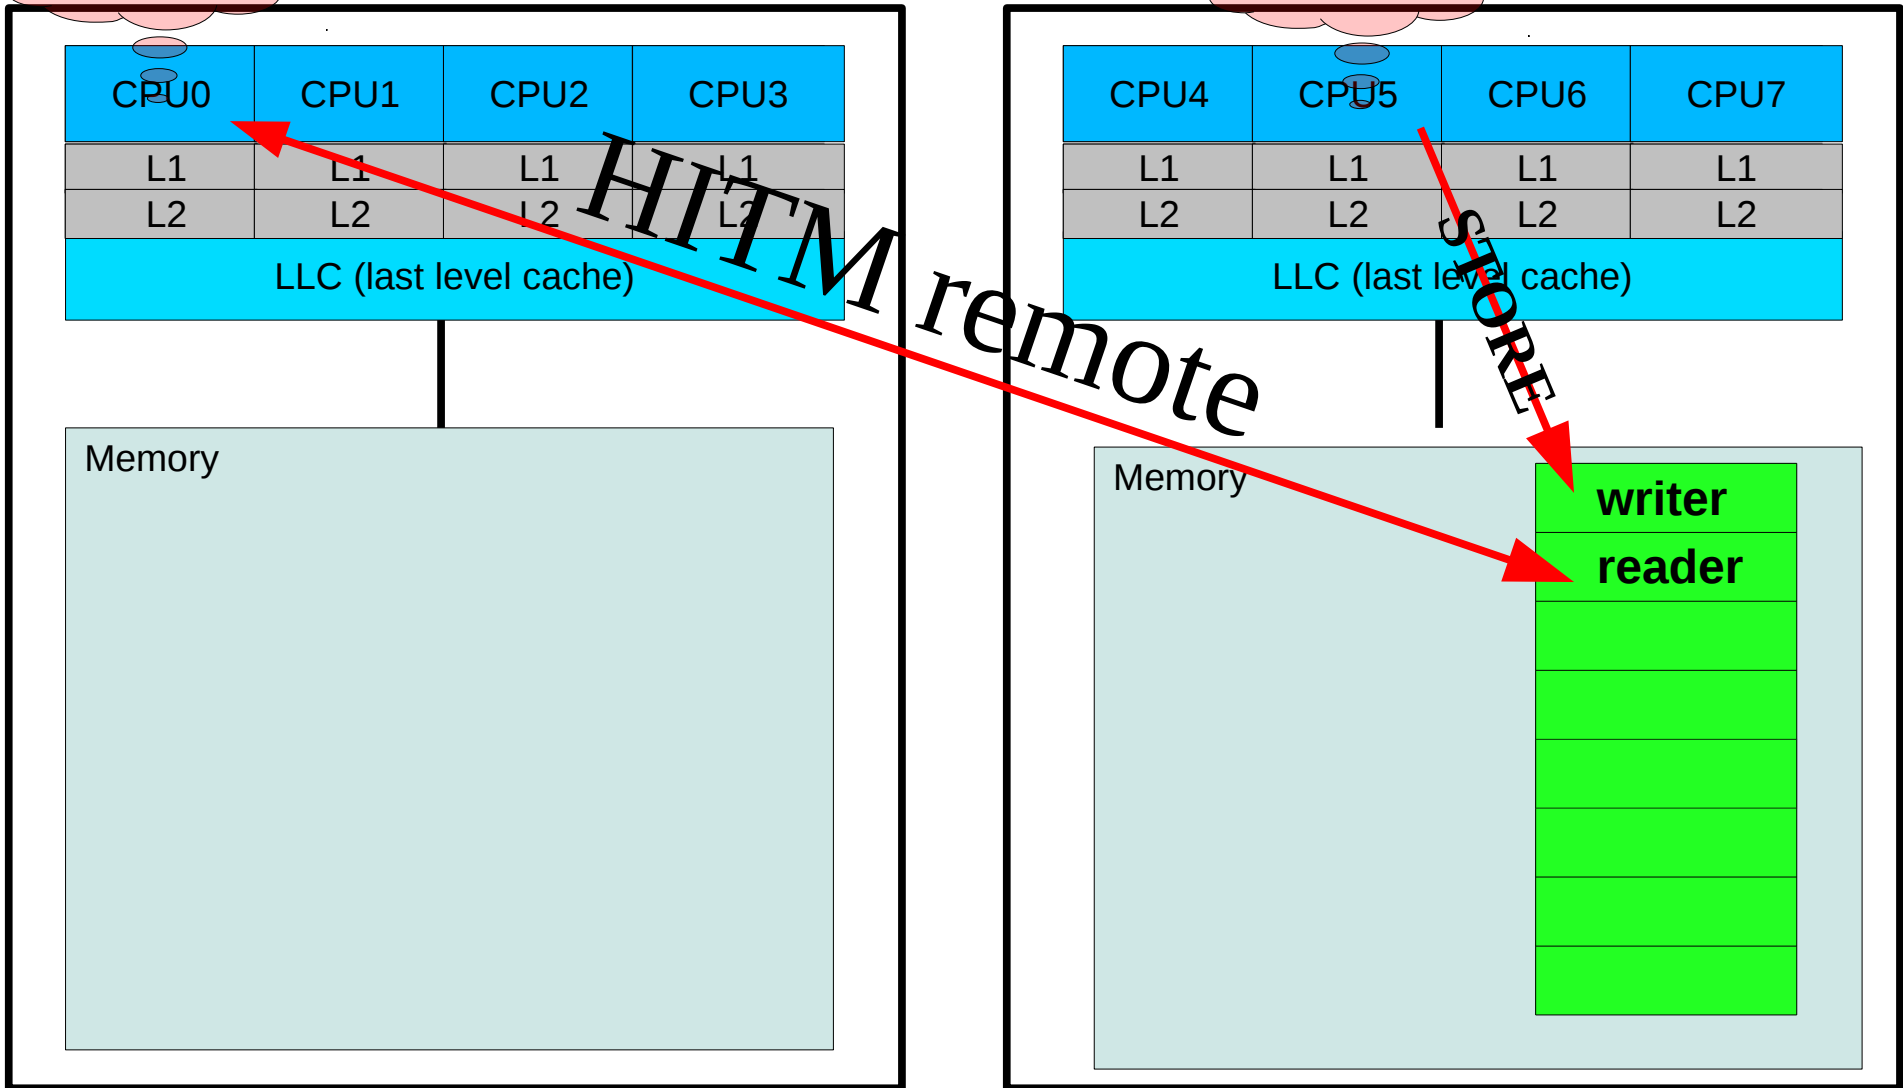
| CPU0 | CPU1 | CPU2 | CPU3 |
|---|---|---|---|
| L1 | L1 | L1 | L1 |
| L2 | L2 | L2 | L2 |

LLC (last level cache)

Memory

| CPU4 | CPU5 | CPU6 | CPU7 |
|---|---|---|---|
| L1 | L1 | L1 | L1 |
| L2 | L2 | L2 | L2 |

LLC (last level cache)

Memory

writer

reader

HITM remote

STORE